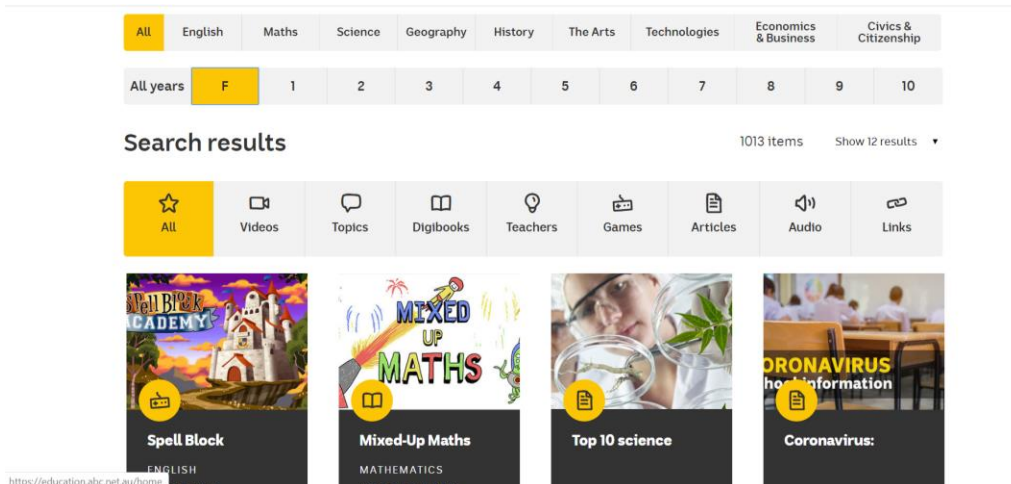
All | English | Maths | Science | Geography | History | The Arts | Technologies | Economics & Business | Civics & Citizenship

All years | F | 1 | 2 | 3 | 4 | 5 | 6 | 7 | 8 | 9 | 10

Search results

1013 items

Show 12 results ▾

All | Videos | Topics | Digibooks | Teachers | Games | Articles | Audio | Links

Spell Block Academy

Spell Block

ENGLISH

Mixed Up Maths

Mixed-Up Maths

MATHEMATICS

Top 10 science

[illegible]ORONAVIRUS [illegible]hool information

Coronavirus:

https://education.abc.net.au/home